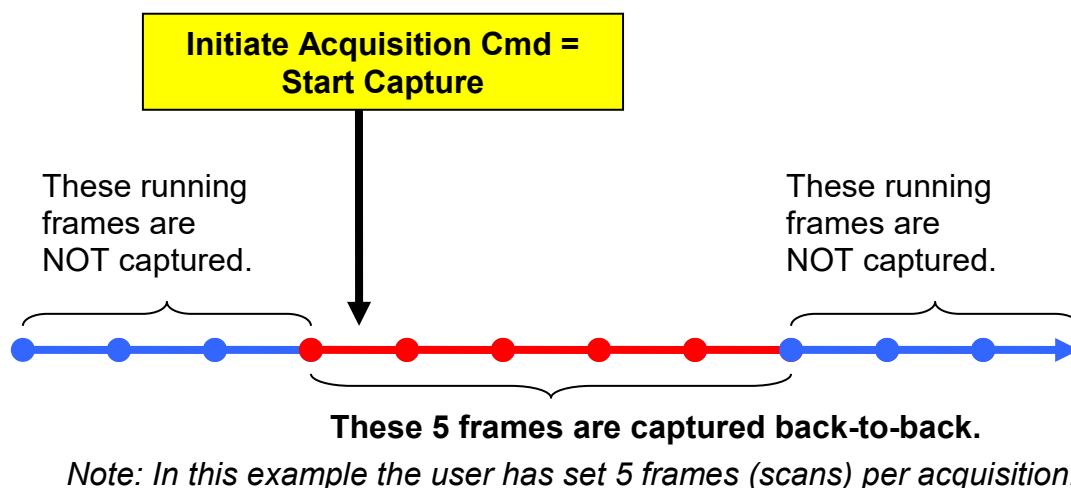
Initiate Acquisition Cmd = Start Capture

These running frames are NOT captured.

These running frames are NOT captured.

These 5 frames are captured back-to-back.

Note: In this example the user has set 5 frames (scans) per acquisition.